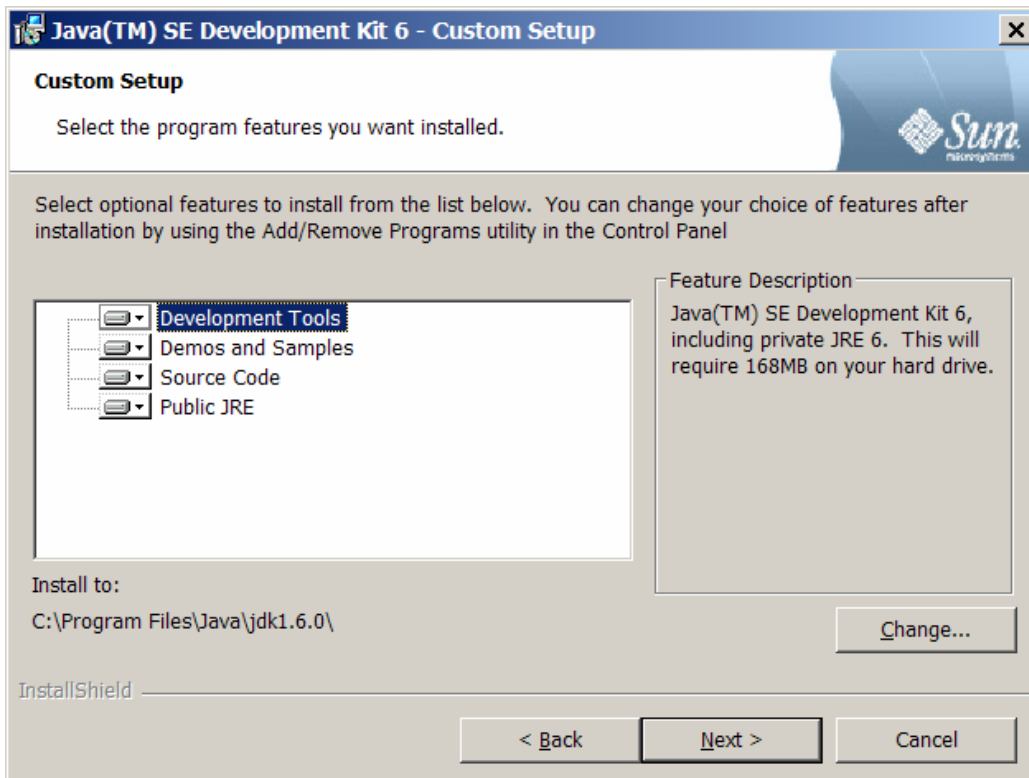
Java(TM) SE Development Kit 6 - Custom Setup

Custom Setup

Select the program features you want installed.

Sun
microsystems

Select optional features to install from the list below. You can change your choice of features after installation by using the Add/Remove Programs utility in the Control Panel

Development Tools
Demos and Samples
Source Code
Public JRE

Feature Description
Java(TM) SE Development Kit 6, including private JRE 6. This will require 168MB on your hard drive.

Install to:
C:\Program Files\Java\jdk1.6.0\

Change...

InstallShield

< Back
Next >
Cancel